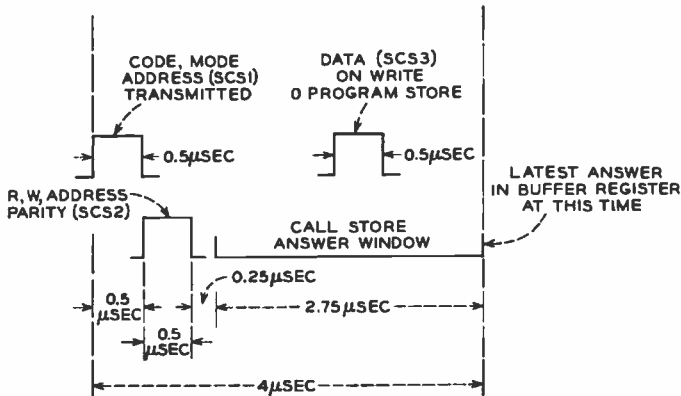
CODE, MODE ADDRESS (SCS1) TRANSMITTED

DATA (SCS3) ON WRITE 0 PROGRAM STORE

0.5μSEC

0.5μSEC

LATEST ANSWER IN BUFFER REGISTER AT THIS TIME

R, W, ADDRESS PARITY (SCS2)

CALL STORE ANSWER WINDOW

0.25μSEC

0.5 μSEC

2.75μSEC

0.5 μSEC

4μSEC